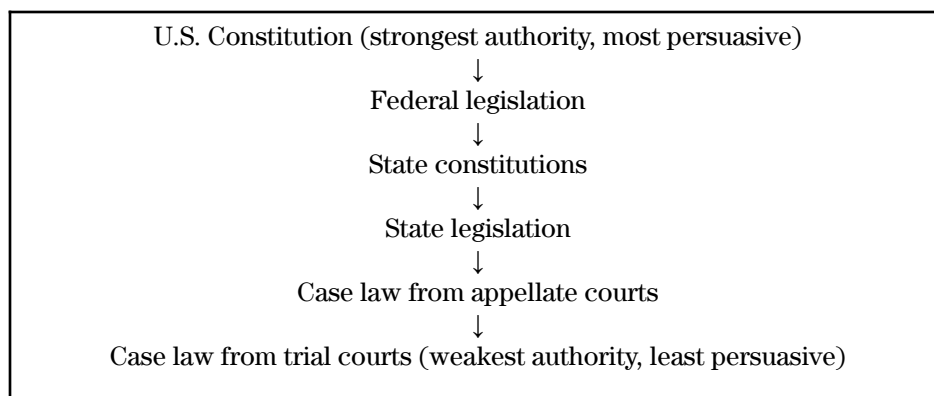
U.S. Constitution (strongest authority, most persuasive)
↓
Federal legislation
↓
State constitutions
↓
State legislation
↓
Case law from appellate courts
↓
Case law from trial courts (weakest authority, least persuasive)